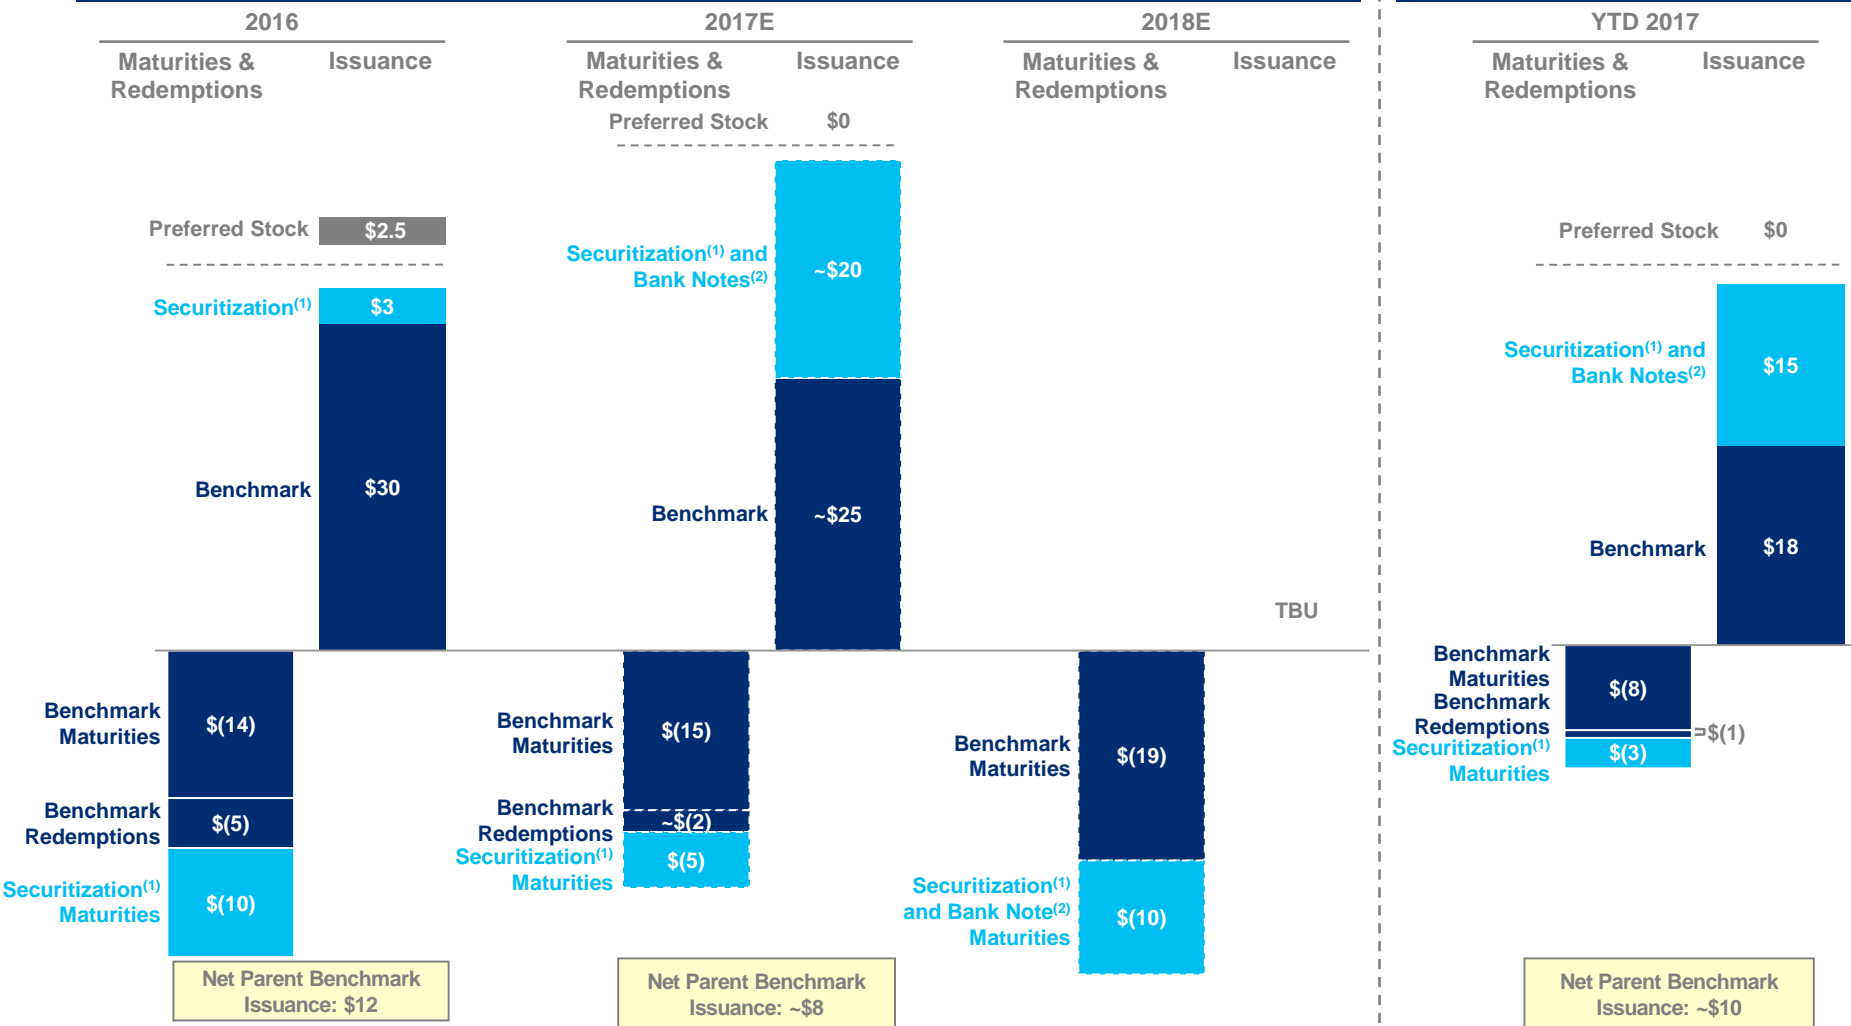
2016

Maturities & Redemptions | Issuance

Preferred Stock $2.5

Securitization$^{(1)}$ $3

Benchmark $30

Benchmark Maturities $(14)

Benchmark Redemptions $(5)

Securitization$^{(1)}$ Maturities $(10)

Net Parent Benchmark Issuance: $12

2017E

Maturities & Redemptions | Issuance

Preferred Stock $0

Securitization$^{(1)}$ and Bank Notes$^{(2)}$ ~$20

Benchmark ~$25

Benchmark Maturities $(15)

Benchmark Redemptions ~$(2)

Securitization$^{(1)}$ Maturities $(5)

Net Parent Benchmark Issuance: ~$8

2018E

Maturities & Redemptions | Issuance

TBU

Benchmark Maturities $(19)

Securitization$^{(1)}$ and Bank Note$^{(2)}$ Maturities $(10)

YTD 2017

Maturities & Redemptions | Issuance

Preferred Stock $0

Securitization$^{(1)}$ and Bank Notes$^{(2)}$ $15

Benchmark $18

Benchmark Maturities $(8)

Benchmark Redemptions $(1)

Securitization$^{(1)}$ Maturities $(3)

Net Parent Benchmark Issuance: ~$10